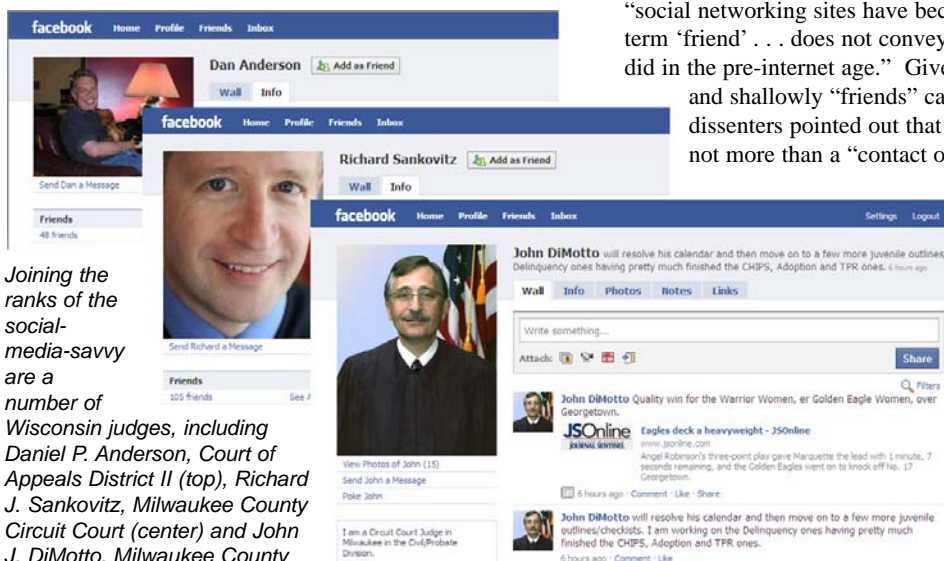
"social networking sites have bec term 'friend' . . . does not convey did in the pre-internet age." Give and shallowly "friends" ca dissenters pointed out that not more than a "contact o

facebook Home Profile Friends Inbox

Dan Anderson Add as Friend

Wall Info

Send Dan a Message

Friends
48 friends

facebook Home Profile Friends Inbox

Richard Sankovitz Add as Friend

Wall Info

Send Richard a Message

Friends
105 friends See A

facebook Home Profile Friends Inbox Settings Logout

John DiMotto will resolve his calendar and then move on to a few more juvenile outlines Delinquency ones having pretty much finished the CHIPS, Adoption and TPR ones. 6 hours ago

Wall Info Photos Notes Links

Write something...

Attach:

Share

Filters

John DiMotto Quality win for the Warrior Women, er Golden Eagle Women, over Georgetown.

JSOnline JOURNAL SENTINEL

Eagles deck a heavyweight - JSOnline
www.jsonline.com
Angel Robinson's three-point play gave Marquette the lead with 1 minute, 7 seconds remaining, and the Golden Eagles went on to knock off No. 17 Georgetown.

6 hours ago · Comment · Like · Share

John DiMotto will resolve his calendar and then move on to a few more juvenile outlines/checkists. I am working on the Delinquency ones having pretty much finished the CHIPS, Adoption and TPR ones.
6 hours ago · Comment · Like

View Photos of John (15)
Send John a Message
Poke John

I am a Circuit Court Judge in Milwaukee in the Civil/Probate Division.

Joining the ranks of the social-media-savvy are a number of Wisconsin judges, including Daniel P. Anderson, Court of Appeals District II (top), Richard J. Sankovitz, Milwaukee County Circuit Court (center) and John J. DiMotto, Milwaukee County